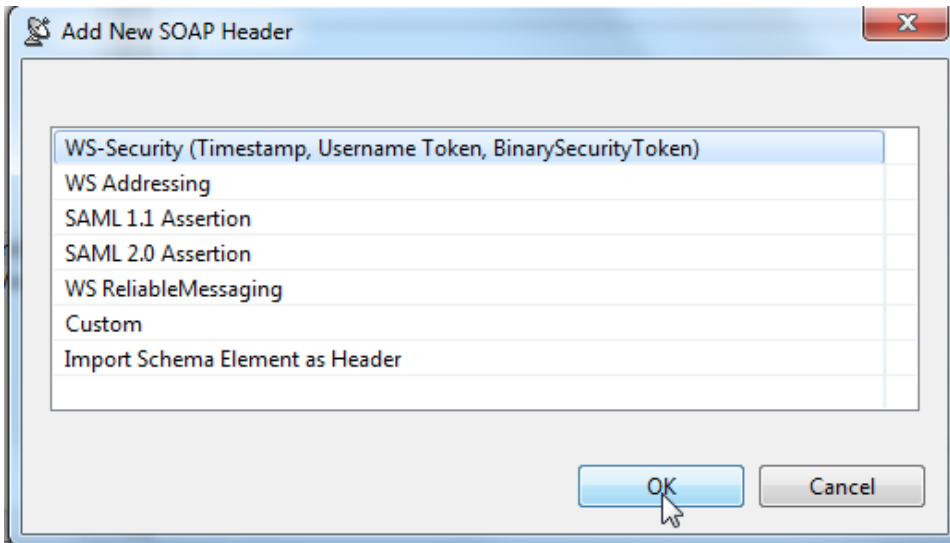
Add New SOAP Header

WS-Security (Timestamp, Username Token, BinarySecurityToken)
WS Addressing
SAML 1.1 Assertion
SAML 2.0 Assertion
WS ReliableMessaging
Custom
Import Schema Element as Header

OK
Cancel